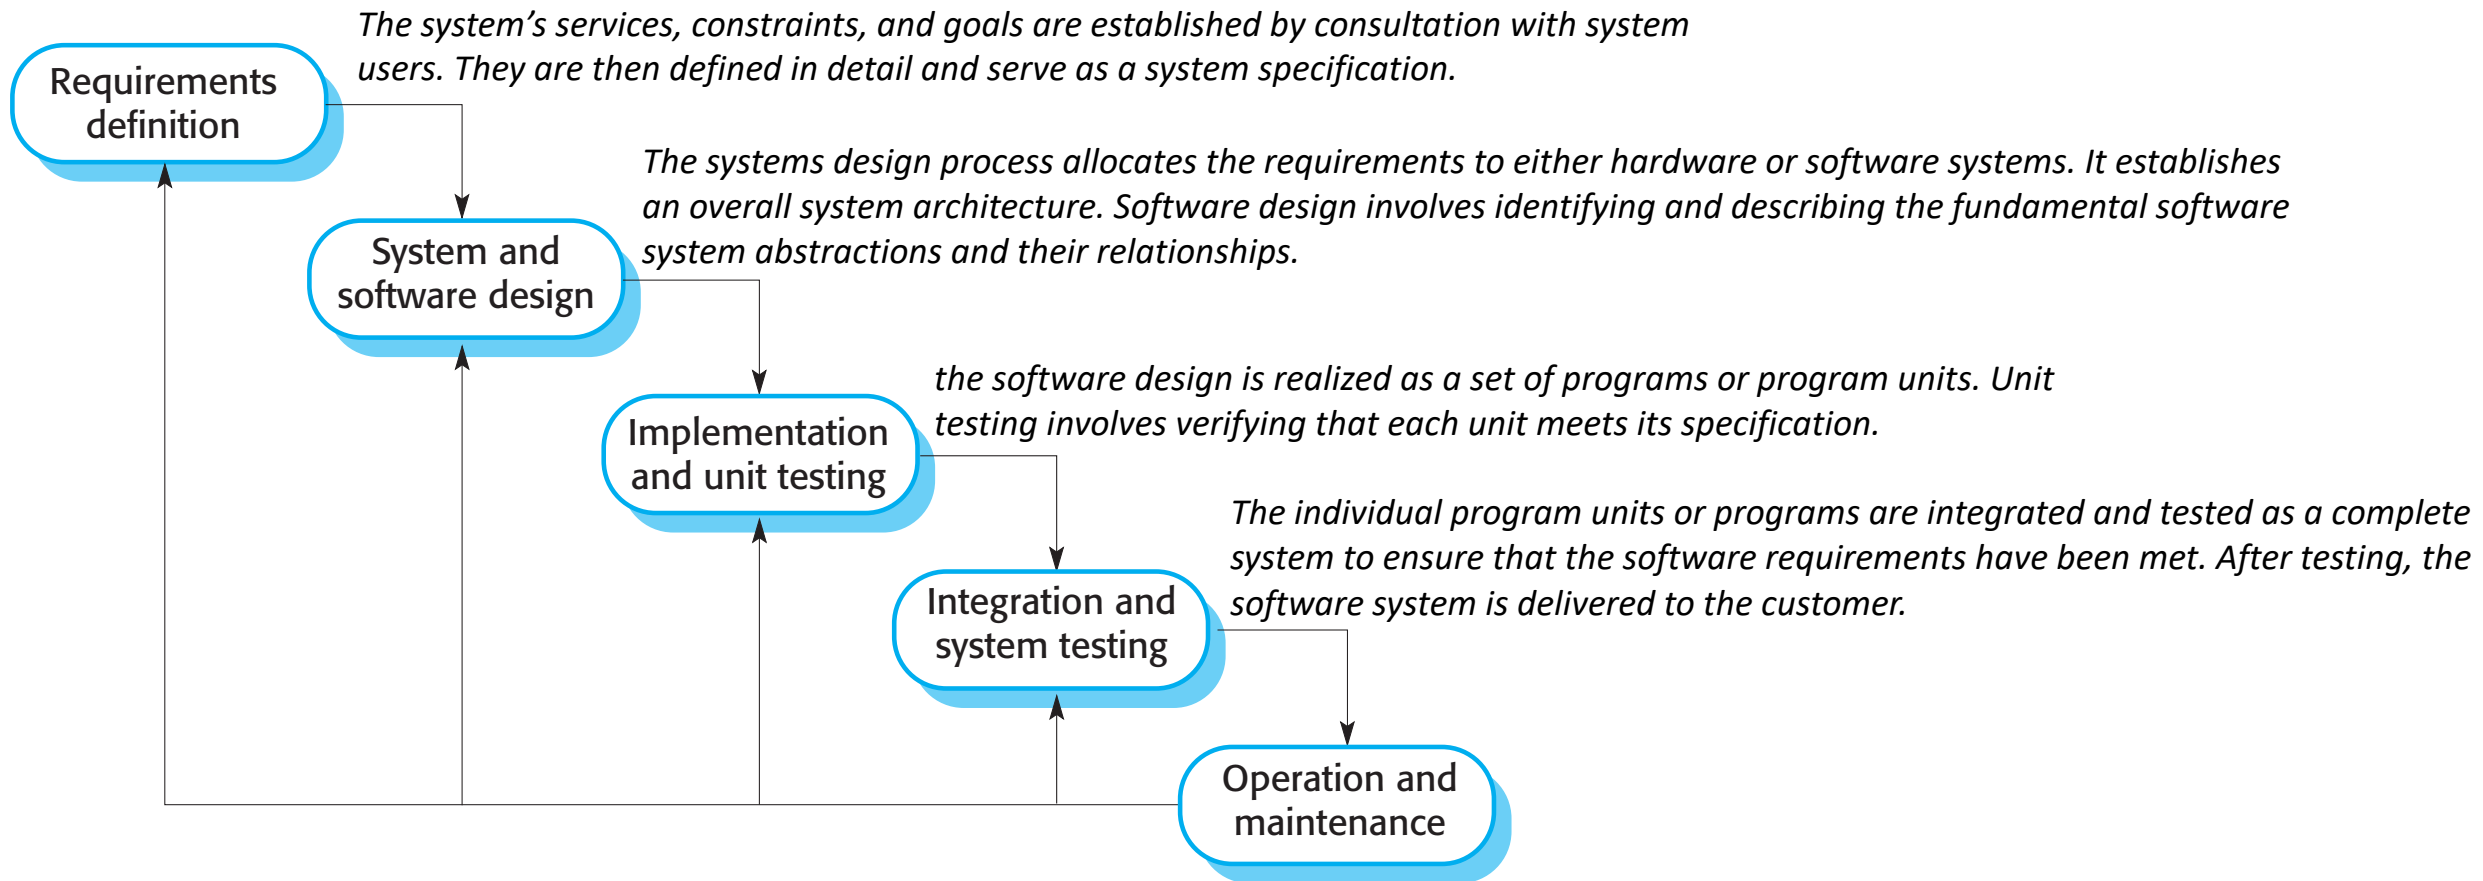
Requirements definition

The system's services, constraints, and goals are established by consultation with system users. They are then defined in detail and serve as a system specification.

System and software design

The systems design process allocates the requirements to either hardware or software systems. It establishes an overall system architecture. Software design involves identifying and describing the fundamental software system abstractions and their relationships.

Implementation and unit testing

the software design is realized as a set of programs or program units. Unit testing involves verifying that each unit meets its specification.

Integration and system testing

The individual program units or programs are integrated and tested as a complete system to ensure that the software requirements have been met. After testing, the software system is delivered to the customer.

Operation and maintenance